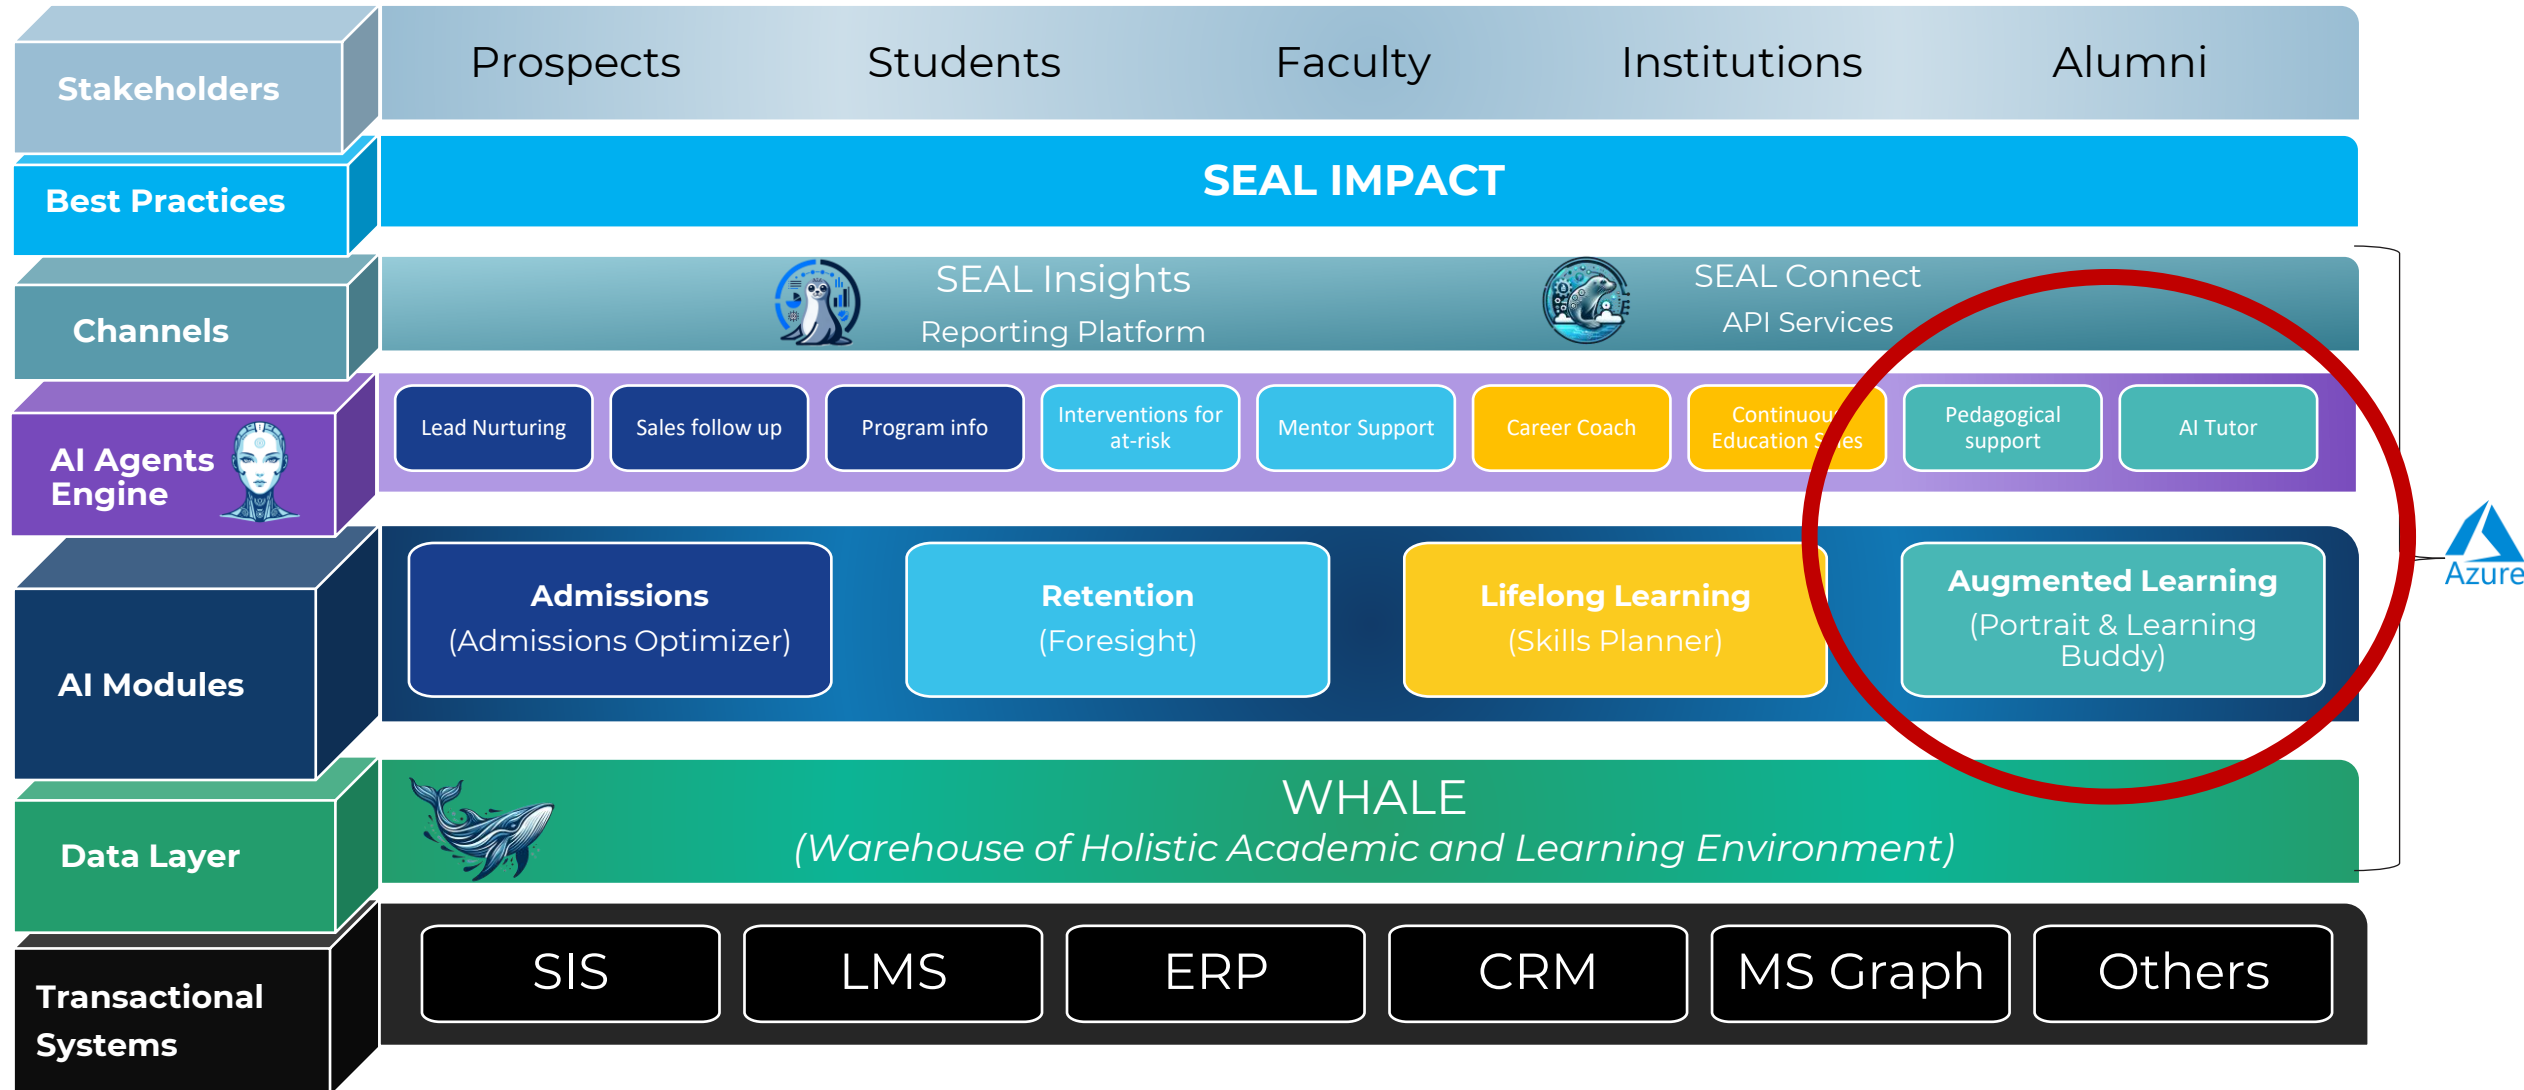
Stakeholders

Prospects Students Faculty Institutions Alumni

Best Practices

SEAL IMPACT

Channels

SEAL Insights
Reporting Platform

SEAL Connect
API Services

AI Agents Engine

Lead Nurturing
Sales follow up
Program info
Interventions for at-risk
Mentor Support
Career Coach
Continuou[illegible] Education S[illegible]es
Pedagogical support
AI Tutor

AI Modules

Admissions
(Admissions Optimizer)

Retention
(Foresight)

Lifelong Learning
(Skills Planner)

Augmented Learning
(Portrait & Learning Buddy)

Azure

Data Layer

WHALE
(Warehouse of Holistic Academic and Learning Environment)

Transactional Systems

SIS
LMS
ERP
CRM
MS Graph
Others